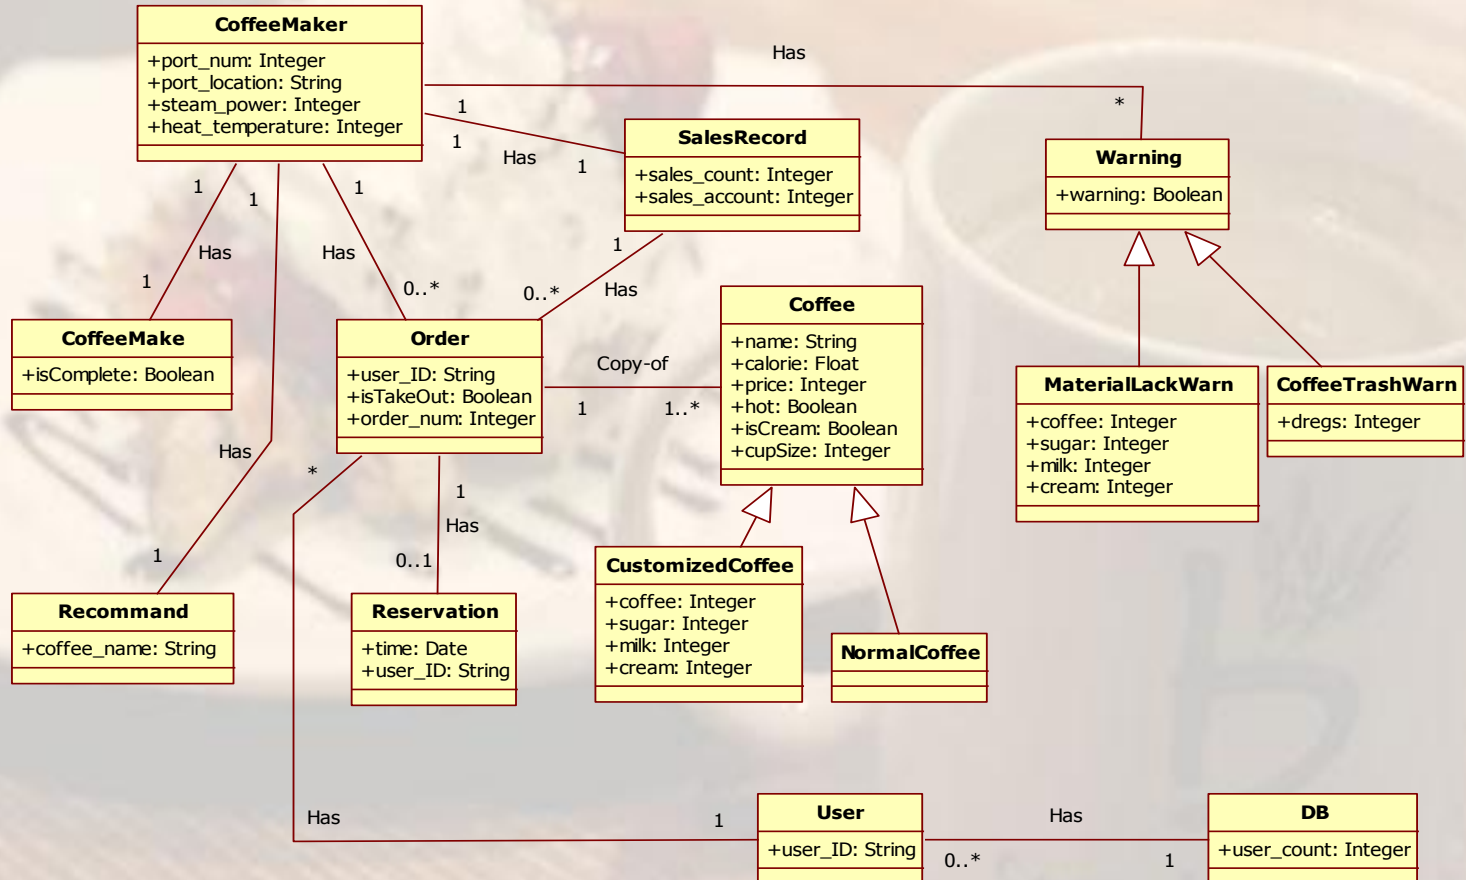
CoffeeMaker
+port_num: Integer
+port_location: String
+steam_power: Integer
+heat_temperature: Integer

Has

*

1

1

Has

1

SalesRecord
+sales_count: Integer
+sales_account: Integer

Warning
+warning: Boolean

1

1

1

1

Has

Has

1

Has

0..*

0..*

Has

CoffeeMake
+isComplete: Boolean

Order
+user_ID: String
+isTakeOut: Boolean
+order_num: Integer

Copy-of

1

1..*

Coffee
+name: String
+calorie: Float
+price: Integer
+hot: Boolean
+isCream: Boolean
+cupSize: Integer

MaterialLackWarn
+coffee: Integer
+sugar: Integer
+milk: Integer
+cream: Integer

CoffeeTrashWarn
+dregs: Integer

Has

*

1

Has

0..1

1

Recommand
+coffee_name: String

Reservation
+time: Date
+user_ID: String

CustomizedCoffee
+coffee: Integer
+sugar: Integer
+milk: Integer
+cream: Integer

NormalCoffee

Has

1

User
+user_ID: String

Has

0..*

1

DB
+user_count: Integer